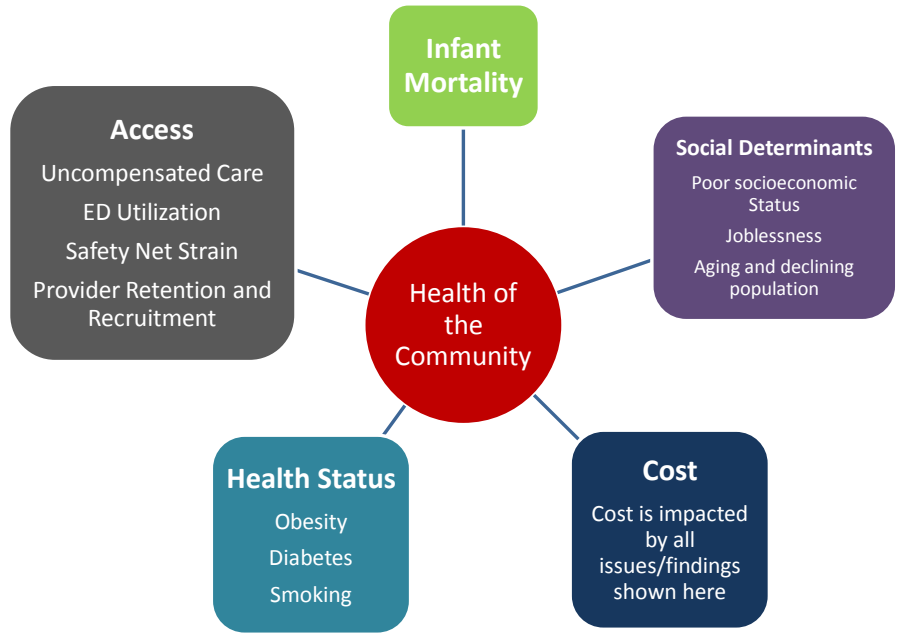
Infant Mortality

Access

Uncompensated Care

ED Utilization

Safety Net Strain

Provider Retention and Recruitment

Social Determinants

Poor socioeconomic Status

Joblessness

Aging and declining population

Health of the Community

Health Status

Obesity

Diabetes

Smoking

Cost

Cost is impacted by all issues/findings shown here